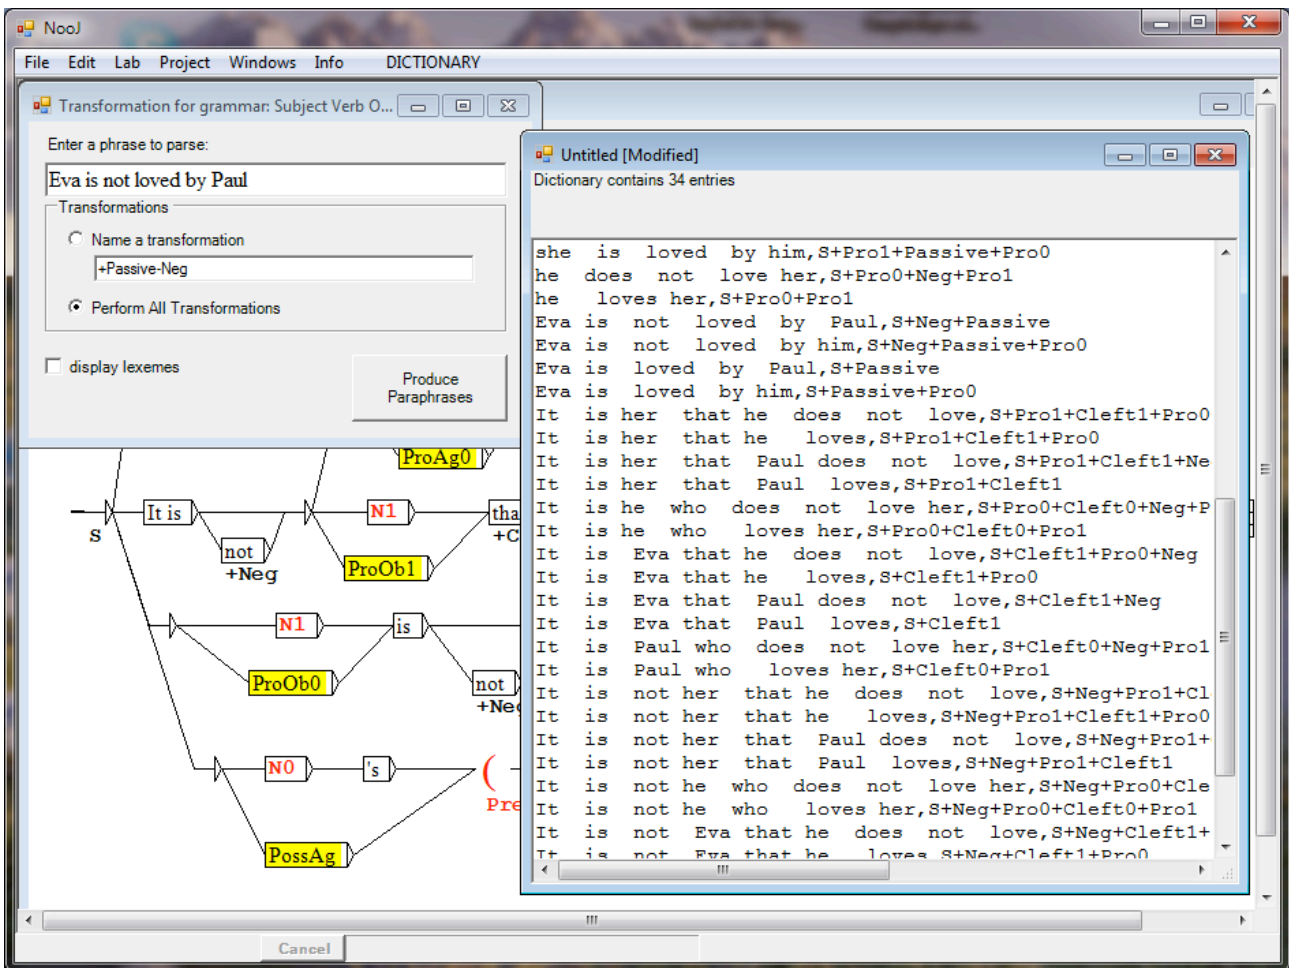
NooJ

File Edit Lab Project Windows Info DICTIONARY

Transformation for grammar: Subject Verb O...

Enter a phrase to parse:

Eva is not loved by Paul

Transformations

Name a transformation

+Passive-Neg

Perform All Transformations

display lexemes

Produce Paraphrases

Untitled [Modified]

Dictionary contains 34 entries

she is loved by him,S+Pro1+Passive+Pro0
he does not love her,S+Pro0+Neg+Pro1
he loves her,S+Pro0+Pro1
Eva is not loved by Paul,S+Neg+Passive
Eva is not loved by him,S+Neg+Passive+Pro0
Eva is loved by Paul,S+Passive
Eva is loved by him,S+Passive+Pro0
It is her that he does not love,S+Pro1+Cleft1+Pro0
It is her that he loves,S+Pro1+Cleft1+Pro0
It is her that Paul does not love,S+Pro1+Cleft1+Ne
It is her that Paul loves,S+Pro1+Cleft1
It is he who does not love her,S+Pro0+Cleft0+Neg+P
It is he who loves her,S+Pro0+Cleft0+Pro1
It is Eva that he does not love,S+Cleft1+Pro0+Neg
It is Eva that he loves,S+Cleft1+Pro0
It is Eva that Paul does not love,S+Cleft1+Neg
It is Eva that Paul loves,S+Cleft1
It is Paul who does not love her,S+Cleft0+Neg+Pro1
It is Paul who loves her,S+Cleft0+Pro1
It is not her that he does not love,S+Neg+Pro1+Cl
It is not her that he loves,S+Neg+Pro1+Cleft1+Pro0
It is not her that Paul does not love,S+Neg+Pro1+
It is not her that Paul loves,S+Neg+Pro1+Cleft1
It is not he who does not love her,S+Neg+Pro0+Cle
It is not he who loves her,S+Neg+Pro0+Cleft0+Pro1
It is not Eva that he does not love,S+Neg+Cleft1+
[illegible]

ProAg0
S
It is
not
+Neg
N1
ProOb1
tha
+C
N1
is
ProOb0
not
+Ne
N0
's
(
Pre
PossAg

Cancel